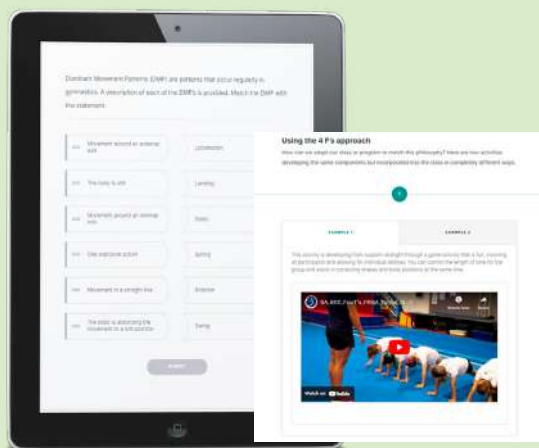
Dominant Movement Patterns (DMP) are patterns that occur regularly in gymnastics. A description of each of the DMP's is provided. Match the DMP with the statement.

Movement around an external axis

Locomotion

The body is still

Landing

Movement around an internal axis

Statics

One explosive action

Spring

Movement in a straight line

Rotation

The body is absorbing the movement in a safe position

Swing

SUBMIT

Using the 4 P's approach

How can we adapt our class or program to match this philosophy? Here are two activities developing the same components but incorporated into the class in completely different ways.

EXAMPLE 1

EXAMPLE 2

This activity is developing from support strength through a game activity that is fun, involving all participants and allowing for individual abilities. You can control the length of time for the group and assist in correcting shapes and body positions at the same time.

BA_REC_FourP's_PRIM_Sprint_Sc...

Watch on YouTube